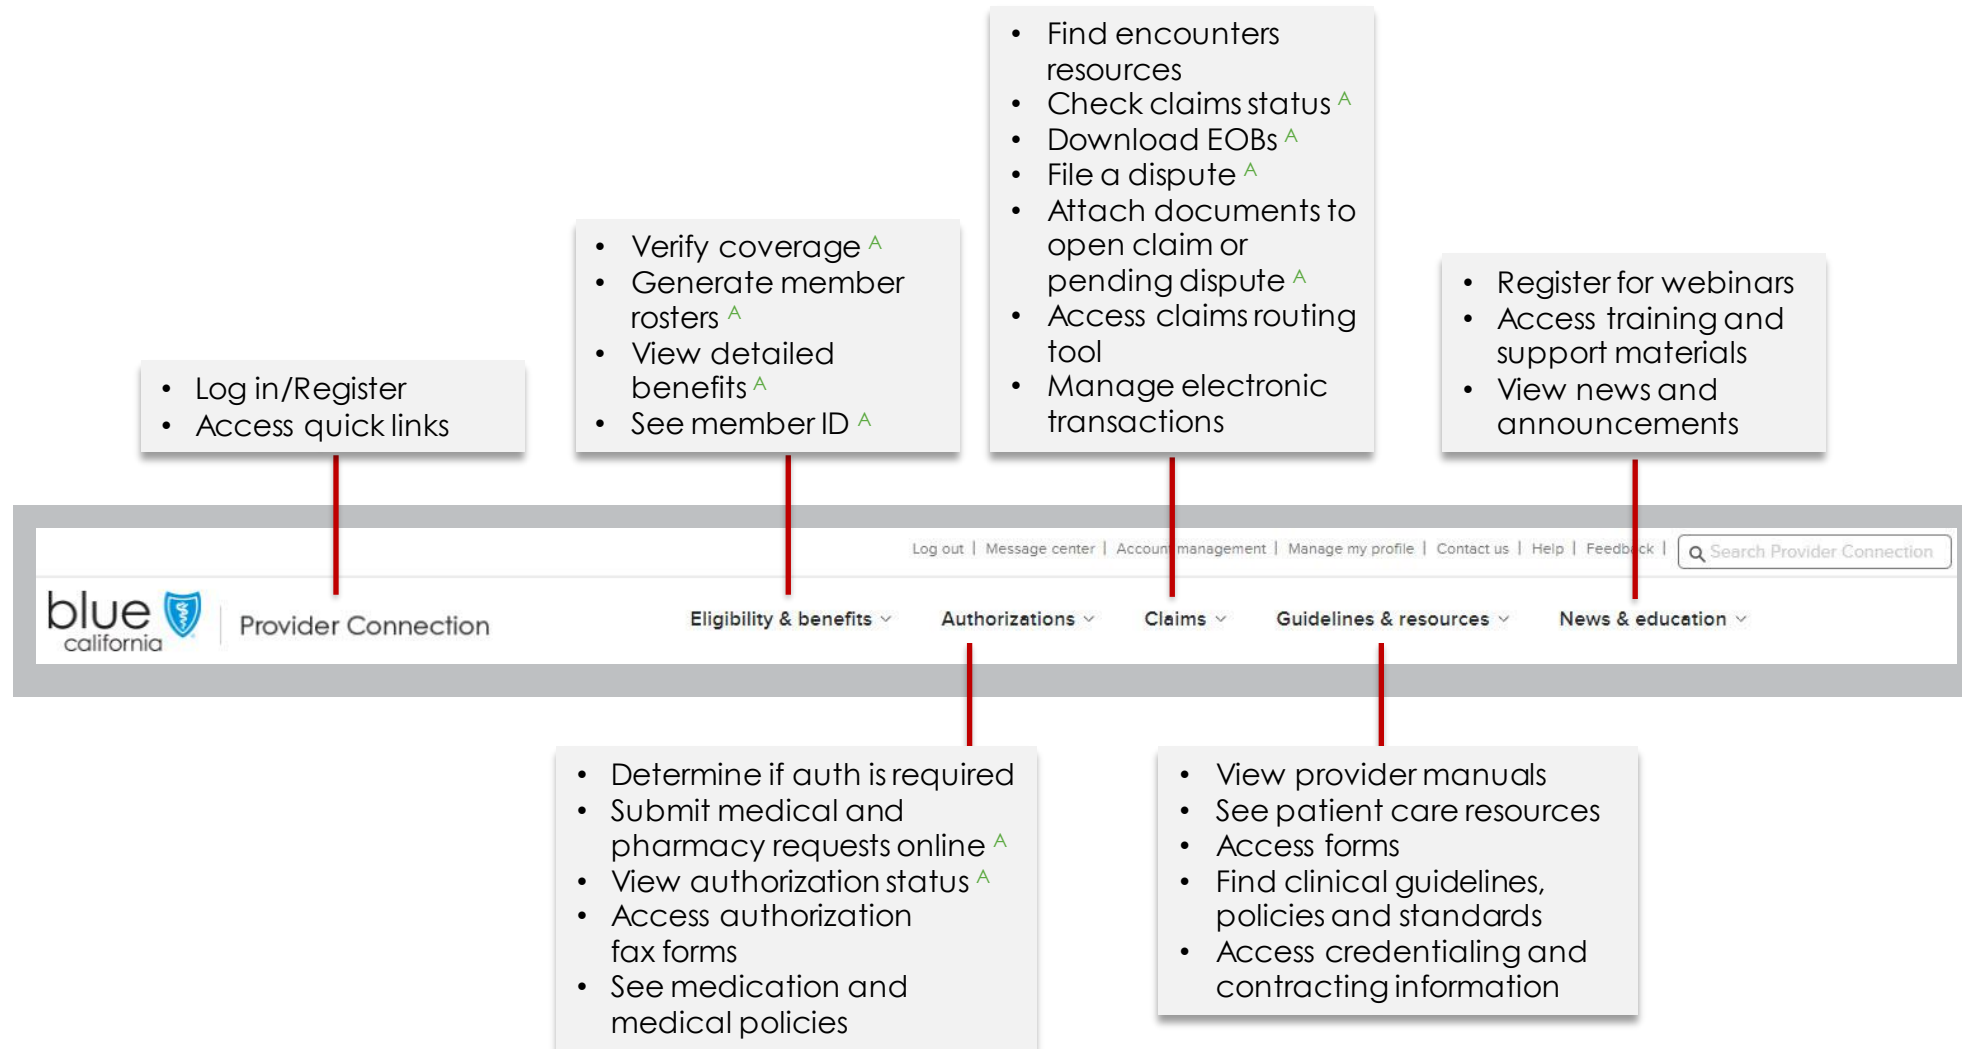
- Find encounters resources
- Check claims status $^{A}$
- Download EOBs $^{A}$
- File a dispute $^{A}$
- Attach documents to open claim or pending dispute $^{A}$
- Access claims routing tool
- Manage electronic transactions

- Verify coverage $^{A}$
- Generate member rosters $^{A}$
- View detailed benefits $^{A}$
- See member ID $^{A}$

- Register for webinars
- Access training and support materials
- View news and announcements

- Log in/Register
- Access quick links

Log out | Message center | Account management | Manage my profile | Contact us | Help | Feedback | Search Provider Connection

blue california Provider Connection

Eligibility & benefits Authorizations Claims Guidelines & resources News & education

- Determine if auth is required
- Submit medical and pharmacy requests online $^{A}$
- View authorization status $^{A}$
- Access authorization fax forms
- See medication and medical policies

- View provider manuals
- See patient care resources
- Access forms
- Find clinical guidelines, policies and standards
- Access credentialing and contracting information